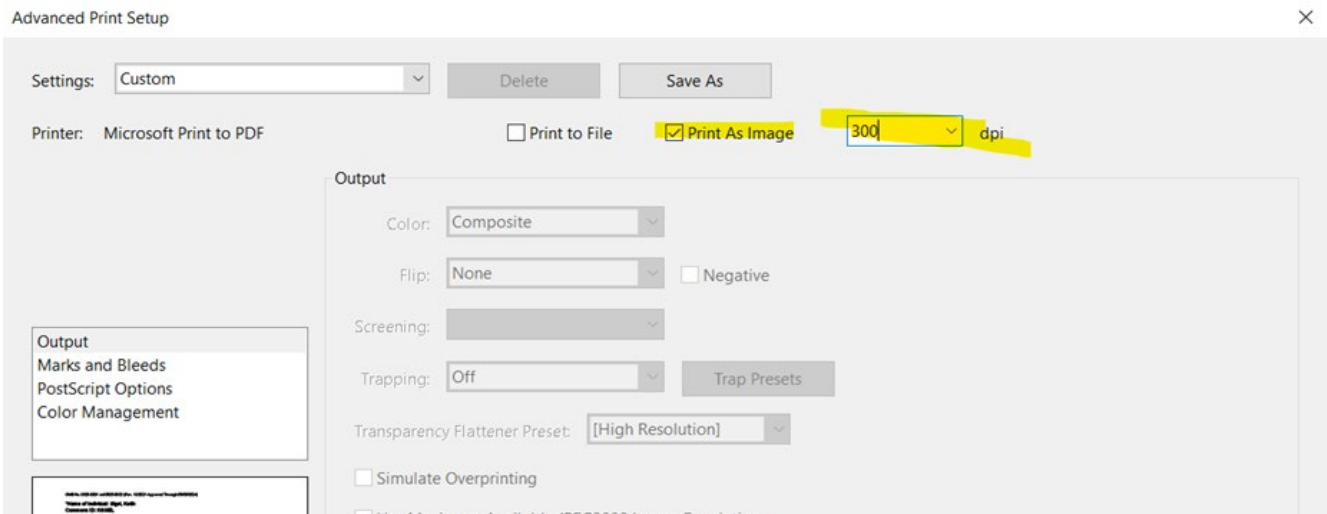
Advanced Print Setup

×

Settings: Custom

Delete

Save As

Printer: Microsoft Print to PDF

Print to File

Print As Image

300

dpi

Output

Color: Composite

Flip: None

Negative

Screening:

Trapping: Off

Trap Presets

Transparency Flattener Preset: [High Resolution]

Simulate Overprinting

Output
Marks and Bleeds
PostScript Options
Color Management

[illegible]